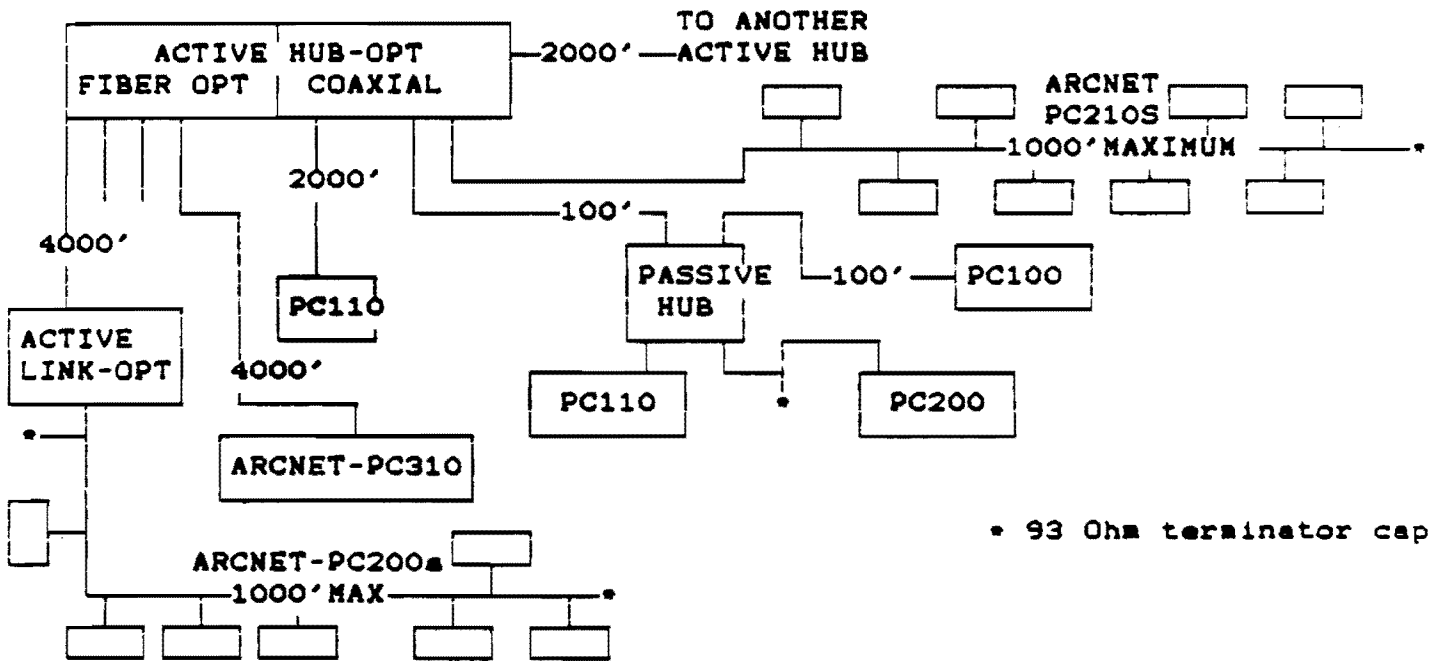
ACTIVE HUB-OPT
FIBER OPT | COAXIAL

2000'
TO ANOTHER ACTIVE HUB

ARCNET PC210S
1000' MAXIMUM

2000'

100'

4000'

PASSIVE HUB

100'

PC100

PC110

ACTIVE LINK-OPT

4000'

PC110

PC200

ARCNET-PC310

* 93 Ohm terminator cap

ARCNET-PC200s
1000' MAX